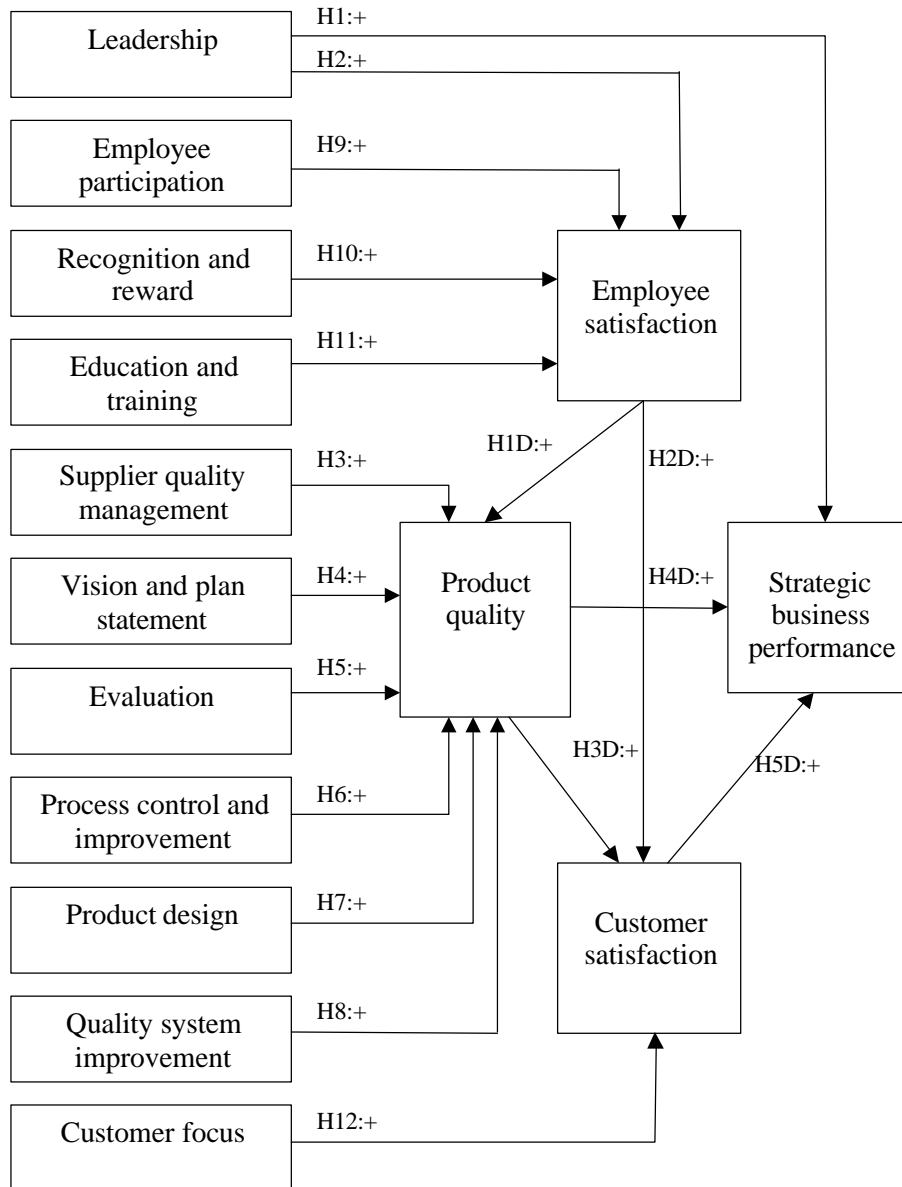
Leadership

H1:+

H2:+

Employee participation

H9:+

Recognition and reward

H10:+

Employee satisfaction

Education and training

H11:+

H1D:+

H2D:+

Supplier quality management

H3:+

Vision and plan statement

H4:+

Product quality

H4D:+

Strategic business performance

Evaluation

H5:+

H3D:+

H5D:+

Process control and improvement

H6:+

Product design

H7:+

Customer satisfaction

Quality system improvement

H8:+

Customer focus

H12:+